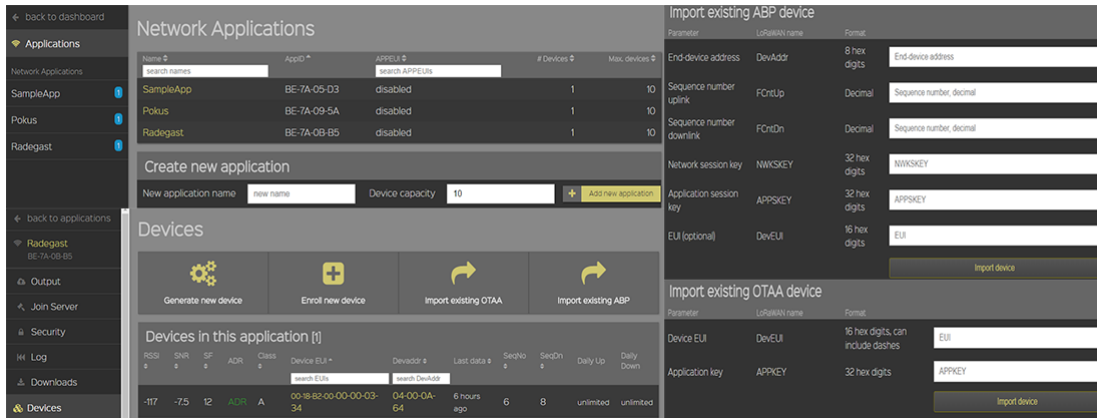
← back to dashboard

Applications

Network Applications

SampleApp 1

Pokus 1

Radegast 1

← back to applications

Radegast
BE-7A-0B-B5

Output

Join Server

Security

Log

Downloads

Devices

Network Applications

| Name | AppID | APPEUI | # Devices | Max. devices |
|---|---|---|---|---|
| search names | | search APPEUIs | | |
| SampleApp | BE-7A-05-D3 | disabled | 1 | 10 |
| Pokus | BE-7A-09-5A | disabled | 1 | 10 |
| Radegast | BE-7A-0B-B5 | disabled | 1 | 10 |

Create new application

New application name new name Device capacity 10 + Add new application

Devices

Generate new device

Enroll new device

Import existing OTAA

Import existing ABP

Devices in this application [1]

| RSSI | SNR | SF | ADR | Class | Device EUI | Devaddr | Last data | SeqNo | SeqDn | Daily Up | Daily Down |
|---|---|---|---|---|---|---|---|---|---|---|---|
| | | | | | search EUIs | search DevAddr | | | | | |
| -117 | -7.5 | 12 | ADR | A | 00-18-B2-00-00-00-03-34 | 04-00-0A-64 | 6 hours ago | 6 | 8 | unlimited | unlimited |

Import existing ABP device

| Parameter | LoRaWAN name | Format | |
|---|---|---|---|
| End-device address | DevAddr | 8 hex digits | End-device address |
| Sequence number uplink | FCntUp | Decimal | Sequence number, decimal |
| Sequence number downlink | FCntDn | Decimal | Sequence number, decimal |
| Network session key | NWKSKEY | 32 hex digits | NWKSKEY |
| Application session key | APPSKEY | 32 hex digits | APPSKEY |
| EUI (optional) | DevEUI | 16 hex digits | EUI |

Import device

Import existing OTAA device

| Parameter | LoRaWAN name | Format | |
|---|---|---|---|
| Device EUI | DevEUI | 16 hex digits, can include dashes | EUI |
| Application key | APPKEY | 32 hex digits | APPKEY |

Import device